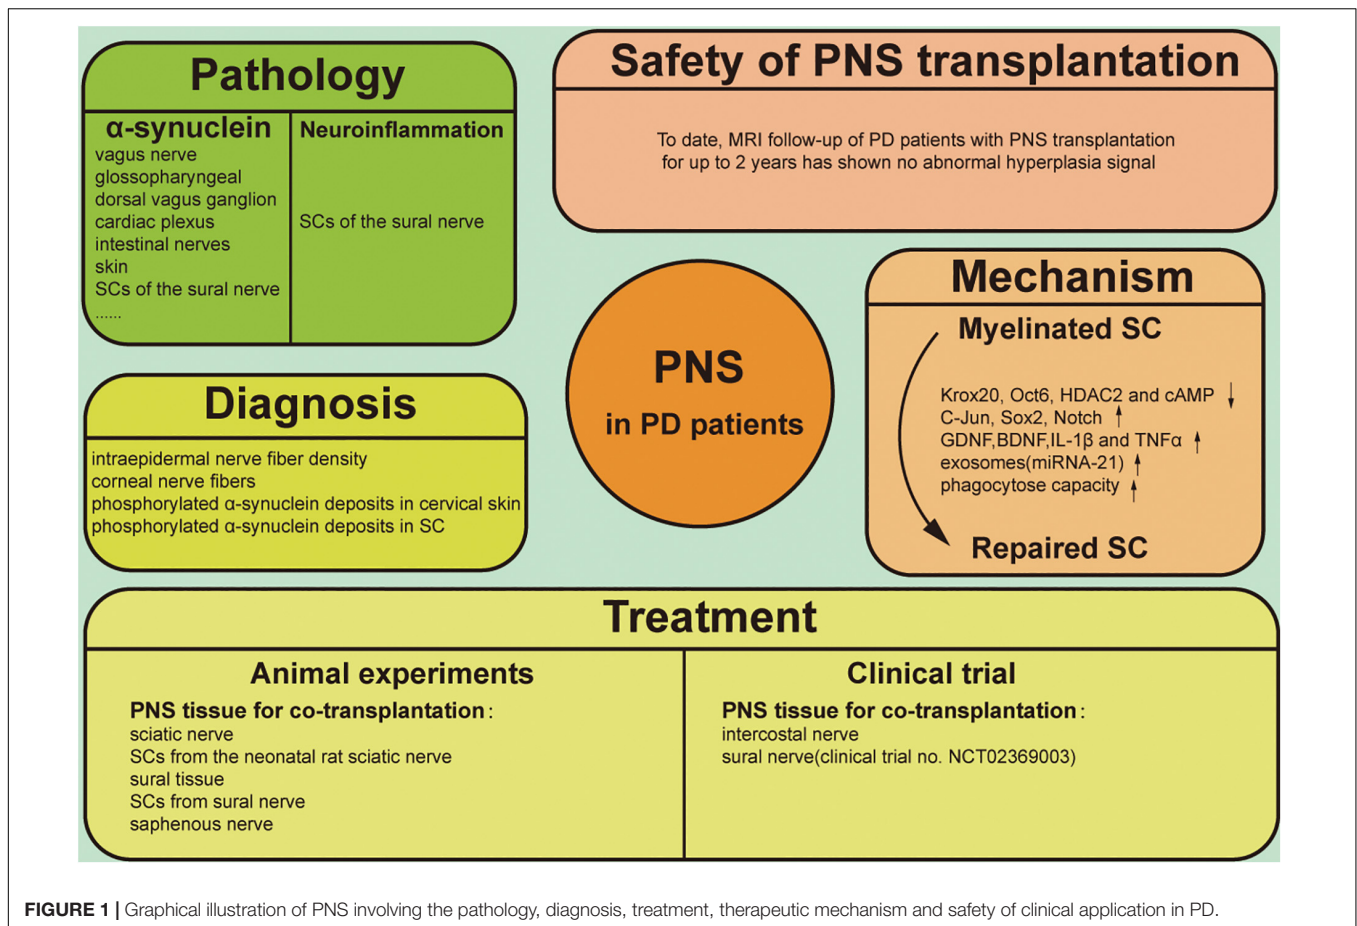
Pathology

α-synuclein
vagus nerve
glossopharyngeal
dorsal vagus ganglion
cardiac plexus
intestinal nerves
skin
SCs of the sural nerve
......

Neuroinflammation
SCs of the sural nerve

Safety of PNS transplantation

To date, MRI follow-up of PD patients with PNS transplantation for up to 2 years has shown no abnormal hyperplasia signal

PNS
in PD patients

Mechanism

Myelinated SC
Krox20, Oct6, HDAC2 and cAMP ↓
C-Jun, Sox2, Notch ↑
GDNF,BDNF,IL-1β and TNFα ↑
exosomes(miRNA-21) ↑
phagocytose capacity ↑
Repaired SC

Diagnosis

intraepidermal nerve fiber density
corneal nerve fibers
phosphorylated α-synuclein deposits in cervical skin
phosphorylated α-synuclein deposits in SC

Treatment

Animal experiments
PNS tissue for co-transplantation:
sciatic nerve
SCs from the neonatal rat sciatic nerve
sural tissue
SCs from sural nerve
saphenous nerve

Clinical trial
PNS tissue for co-transplantation:
intercostal nerve
sural nerve(clinical trial no. NCT02369003)

FIGURE 1 | Graphical illustration of PNS involving the pathology, diagnosis, treatment, therapeutic mechanism and safety of clinical application in PD.